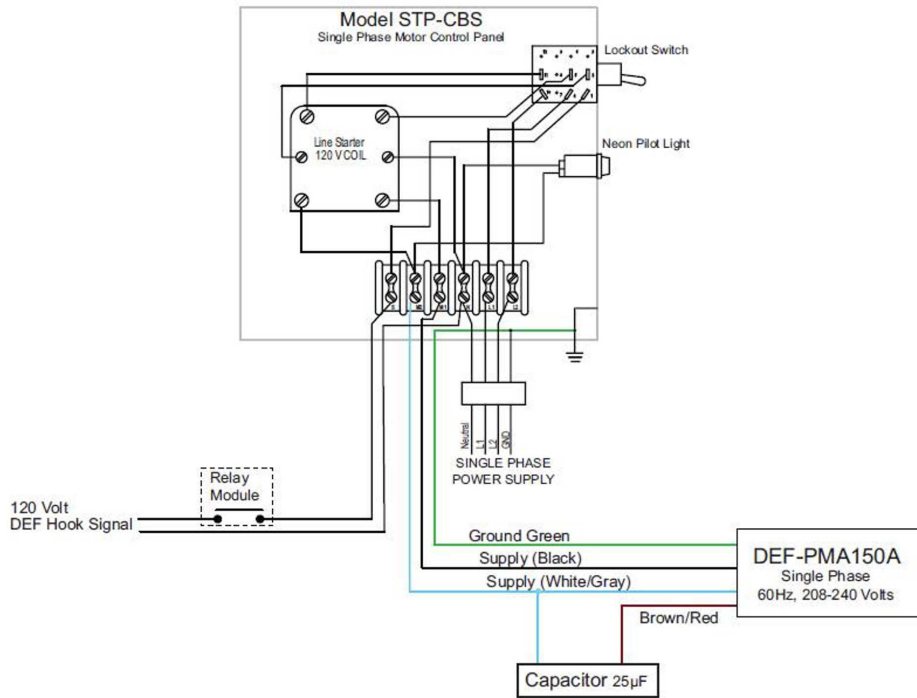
Model STP-CBS
Single Phase Motor Control Panel

Lockout Switch

Line Starter
120 V COIL

Neon Pilot Light

Neutral L1 L2 GND
SINGLE PHASE
POWER SUPPLY

Relay
Module

120 Volt
DEF Hook Signal

Ground Green
Supply (Black)
Supply (White/Gray)

DEF-PMA150A
Single Phase
60Hz, 208-240 Volts

Brown/Red

Capacitor 25µF